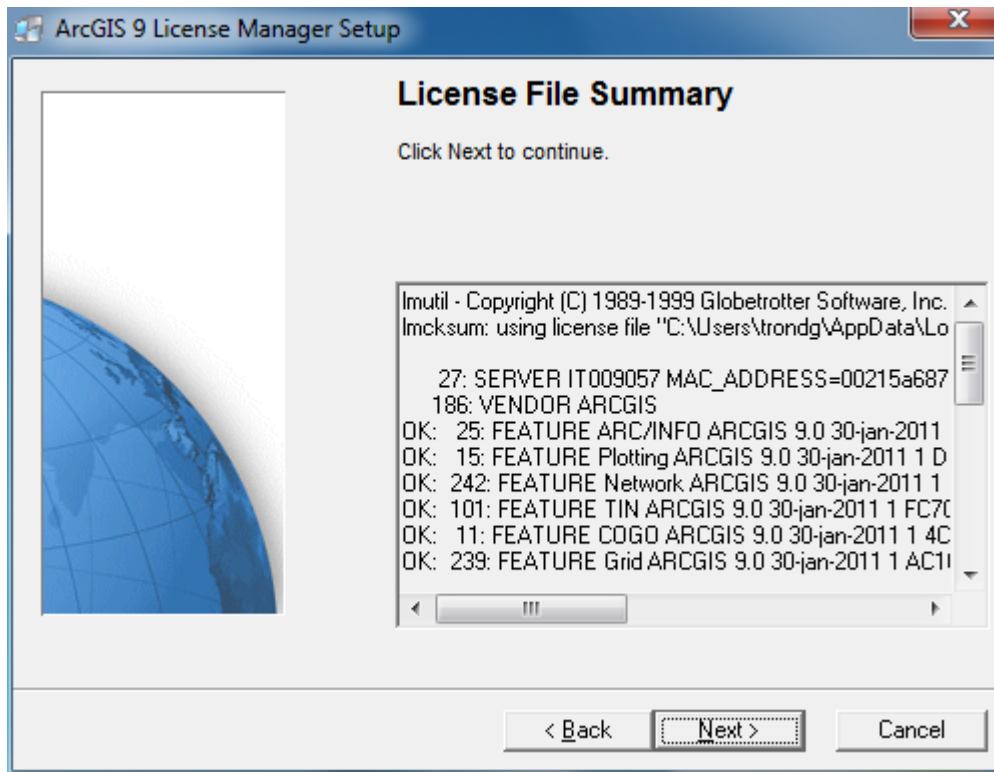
ArcGIS 9 License Manager Setup

License File Summary

Click Next to continue.

lmutil - Copyright (C) 1989-1999 Globetrotter Software, Inc.
lmcksum: using license file "C:\Users\trondg\AppData\Lo

27: SERVER IT009057 MAC_ADDRESS=00215a687
186: VENDOR ARCGIS
OK: 25: FEATURE ARC/INFO ARCGIS 9.0 30-jan-2011
OK: 15: FEATURE Plotting ARCGIS 9.0 30-jan-2011 1 D
OK: 242: FEATURE Network ARCGIS 9.0 30-jan-2011 1
OK: 101: FEATURE TIN ARCGIS 9.0 30-jan-2011 1 FC7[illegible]
OK: 11: FEATURE COGO ARCGIS 9.0 30-jan-2011 1 4C
OK: 239: FEATURE Grid ARCGIS 9.0 30-jan-2011 1 AC1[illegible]

< Back Next > Cancel